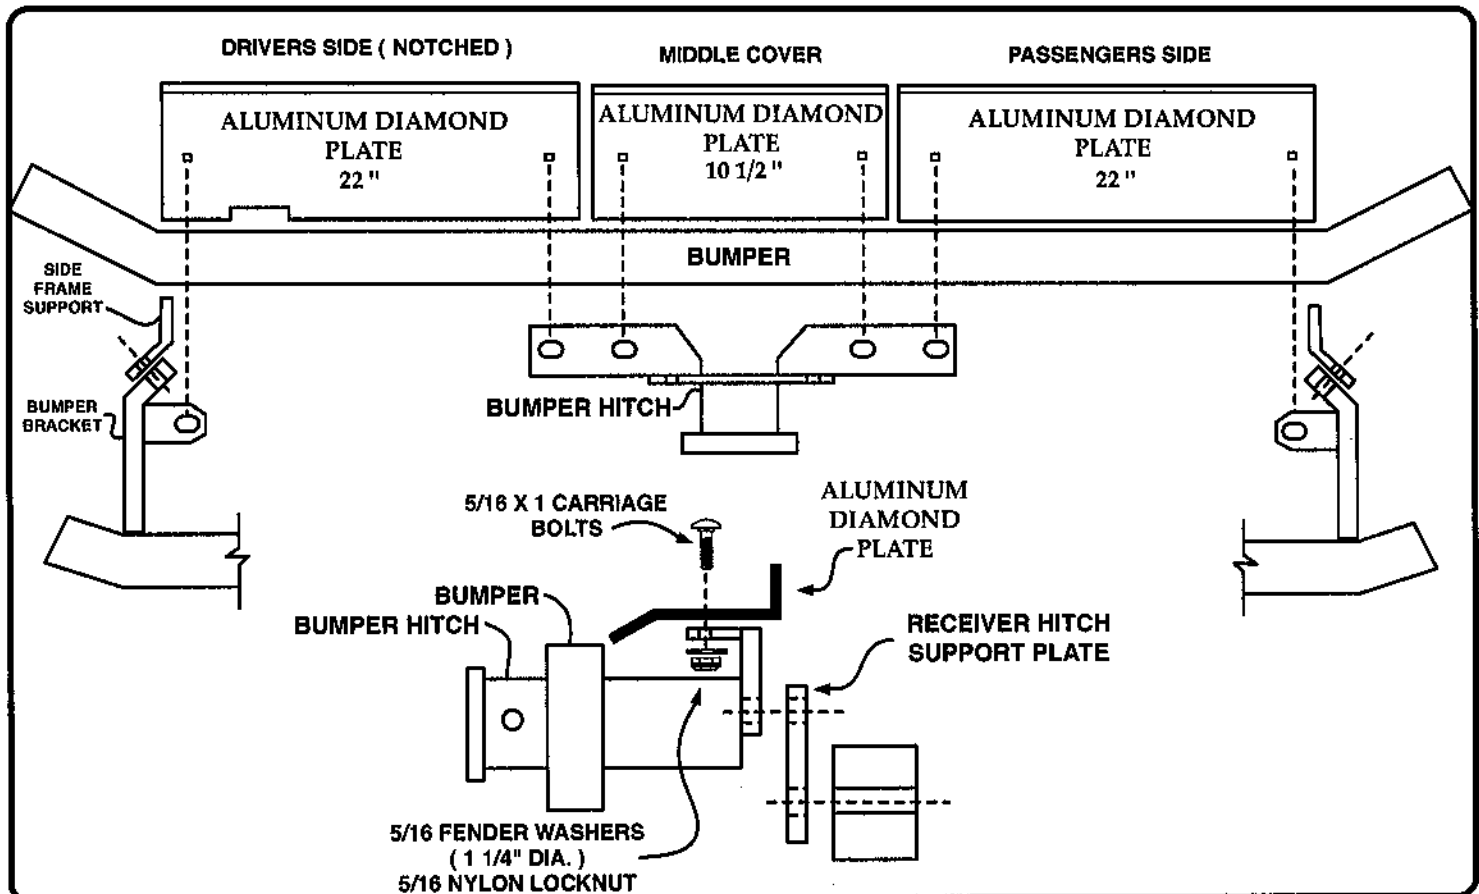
DRIVERS SIDE ( NOTCHED )

MIDDLE COVER

PASSENGERS SIDE

ALUMINUM DIAMOND PLATE 22"

ALUMINUM DIAMOND PLATE 10 1/2"

ALUMINUM DIAMOND PLATE 22"

BUMPER

SIDE FRAME SUPPORT

BUMPER BRACKET

BUMPER HITCH

5/16 X 1 CARRIAGE BOLTS

ALUMINUM DIAMOND PLATE

BUMPER

BUMPER HITCH

RECEIVER HITCH SUPPORT PLATE

5/16 FENDER WASHERS ( 1 1/4" DIA. )
5/16 NYLON LOCKNUT